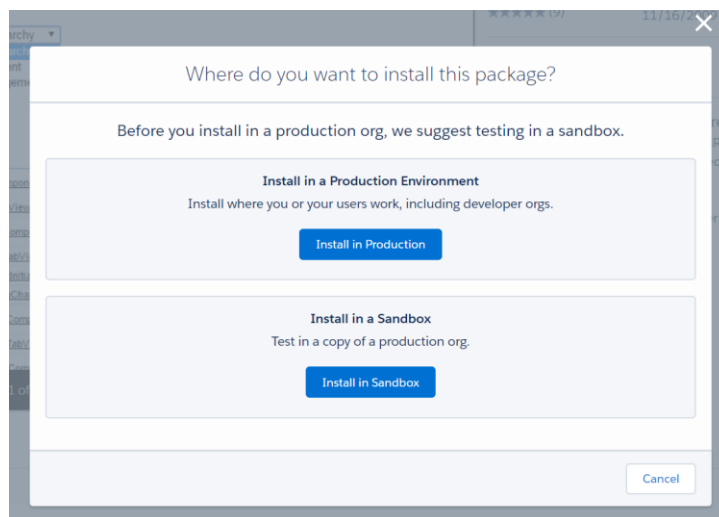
archy
★★★★★ (9)
11/16/20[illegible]

Where do you want to install this package?

Before you install in a production org, we suggest testing in a sandbox.

Install in a Production Environment

Install where you or your users work, including developer orgs.

Install in Production

Install in a Sandbox

Test in a copy of a production org.

Install in Sandbox

Cancel